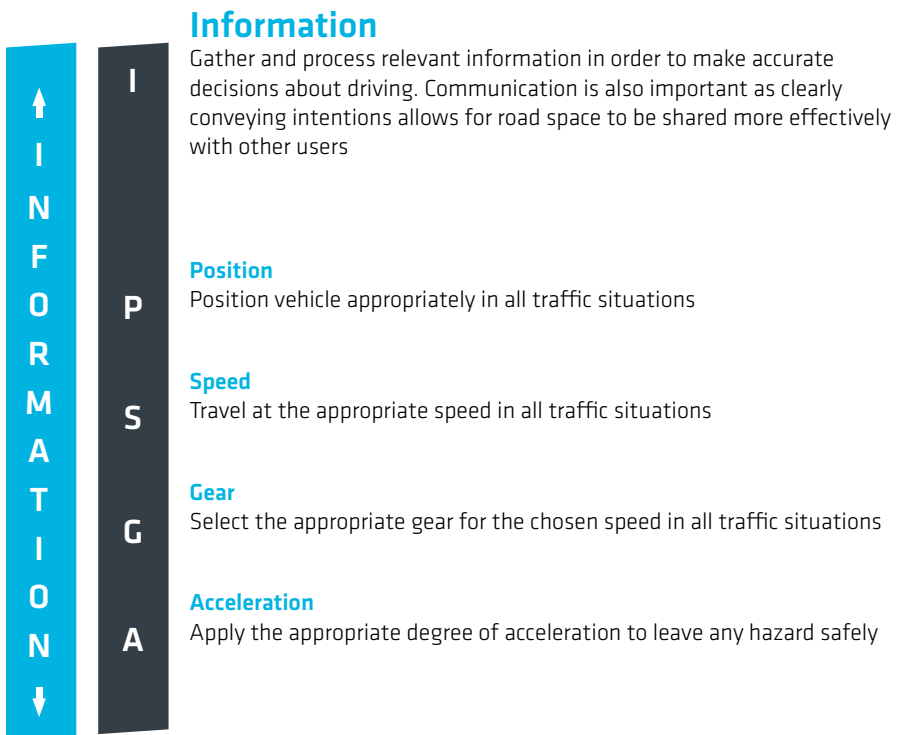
INFORMATION

I

Information
Gather and process relevant information in order to make accurate decisions about driving. Communication is also important as clearly conveying intentions allows for road space to be shared more effectively with other users

P

Position
Position vehicle appropriately in all traffic situations

S

Speed
Travel at the appropriate speed in all traffic situations

G

Gear
Select the appropriate gear for the chosen speed in all traffic situations

A

Acceleration
Apply the appropriate degree of acceleration to leave any hazard safely